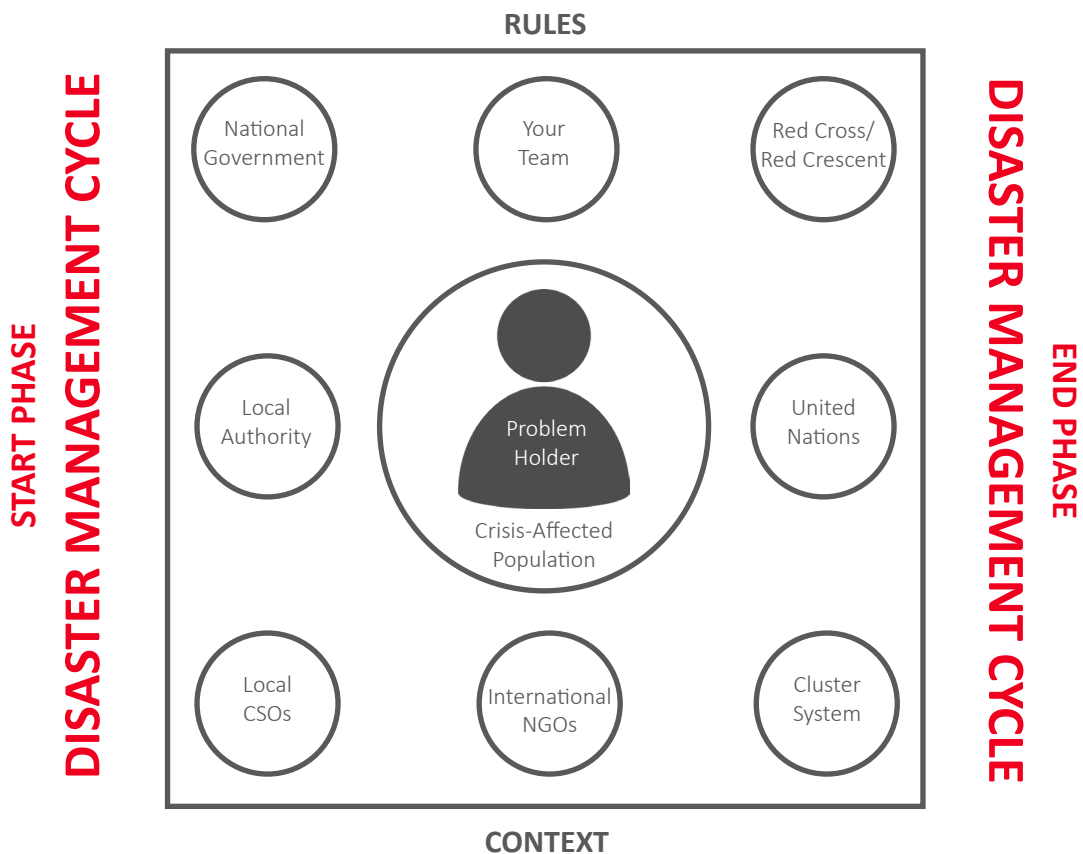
RULES

START PHASE

DISASTER MANAGEMENT CYCLE

National Government

Your Team

Red Cross/ Red Crescent

Local Authority

Problem Holder

Crisis-Affected Population

United Nations

Local CSOs

International NGOs

Cluster System

DISASTER MANAGEMENT CYCLE

END PHASE

CONTEXT